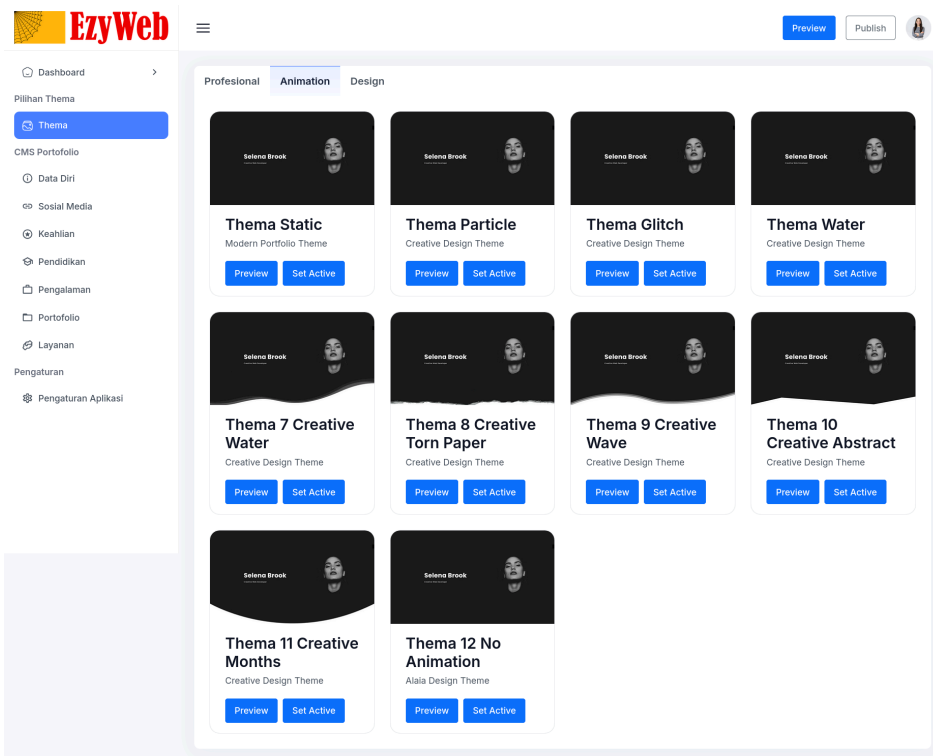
EzyWeb

Preview Publish

Dashboard
Pilihan Thema
Thema
CMS Portofolio
Data Diri
Sosial Media
Keahlian
Pendidikan
Pengalaman
Portofolio
Layanan
Pengaturan
Pengaturan Aplikasi

Profesional Animation Design

Selena Brook
Thema Static
Modern Portfolio Theme
Preview Set Active

Selena Brook
Thema Particle
Creative Design Theme
Preview Set Active

Selena Brook
Thema Glitch
Creative Design Theme
Preview Set Active

Selena Brook
Thema Water
Creative Design Theme
Preview Set Active

Selena Brook
Thema 7 Creative Water
Creative Design Theme
Preview Set Active

Selena Brook
Thema 8 Creative Torn Paper
Creative Design Theme
Preview Set Active

Selena Brook
Thema 9 Creative Wave
Creative Design Theme
Preview Set Active

Selena Brook
Thema 10 Creative Abstract
Creative Design Theme
Preview Set Active

Selena Brook
Thema 11 Creative Months
Creative Design Theme
Preview Set Active

Selena Brook
Thema 12 No Animation
Alaia Design Theme
Preview Set Active